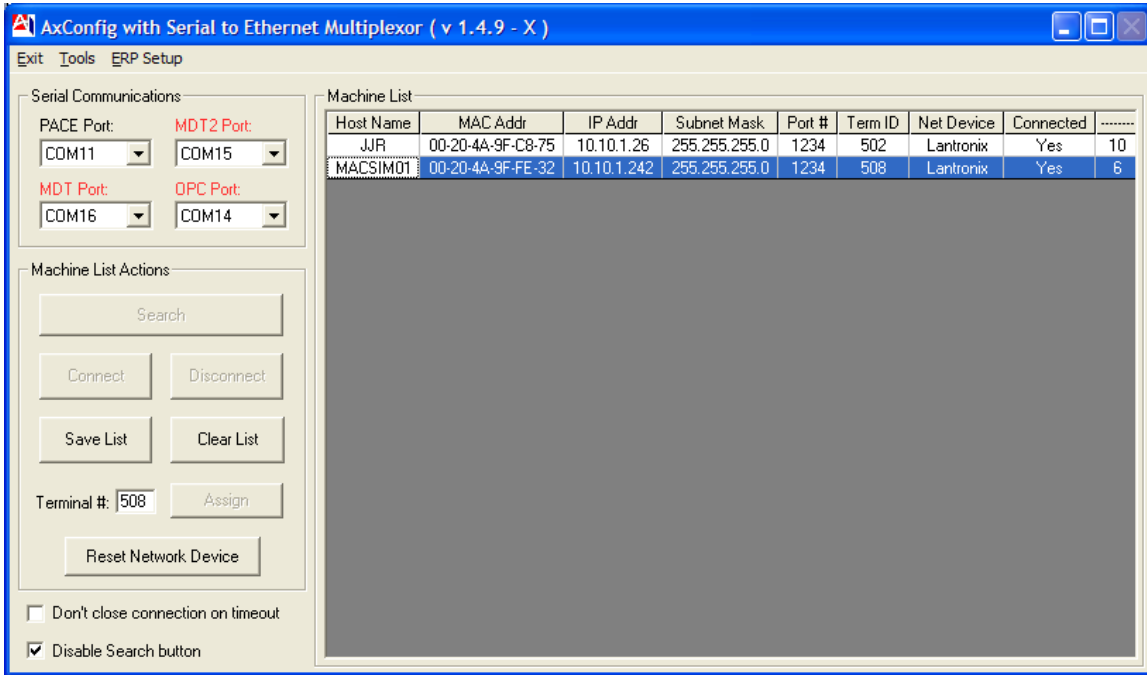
AxConfig with Serial to Ethernet Multiplexor ( v 1.4.9 - X )

Exit Tools ERP Setup

Serial Communications
PACE Port: COM11
MDT2 Port: COM15
MDT Port: COM16
OPC Port: COM14

Machine List Actions
Search
Connect
Disconnect
Save List
Clear List
Terminal #: 508
Assign
Reset Network Device

Don't close connection on timeout
Disable Search button

Machine List

| Host Name | MAC Addr | IP Addr | Subnet Mask | Port # | Term ID | Net Device | Connected | -------- |
|---|---|---|---|---|---|---|---|---|
| JJR | 00-20-4A-9F-C8-75 | 10.10.1.26 | 255.255.255.0 | 1234 | 502 | Lantronix | Yes | 10 |
| MACSIM01 | 00-20-4A-9F-FE-32 | 10.10.1.242 | 255.255.255.0 | 1234 | 508 | Lantronix | Yes | 6 |